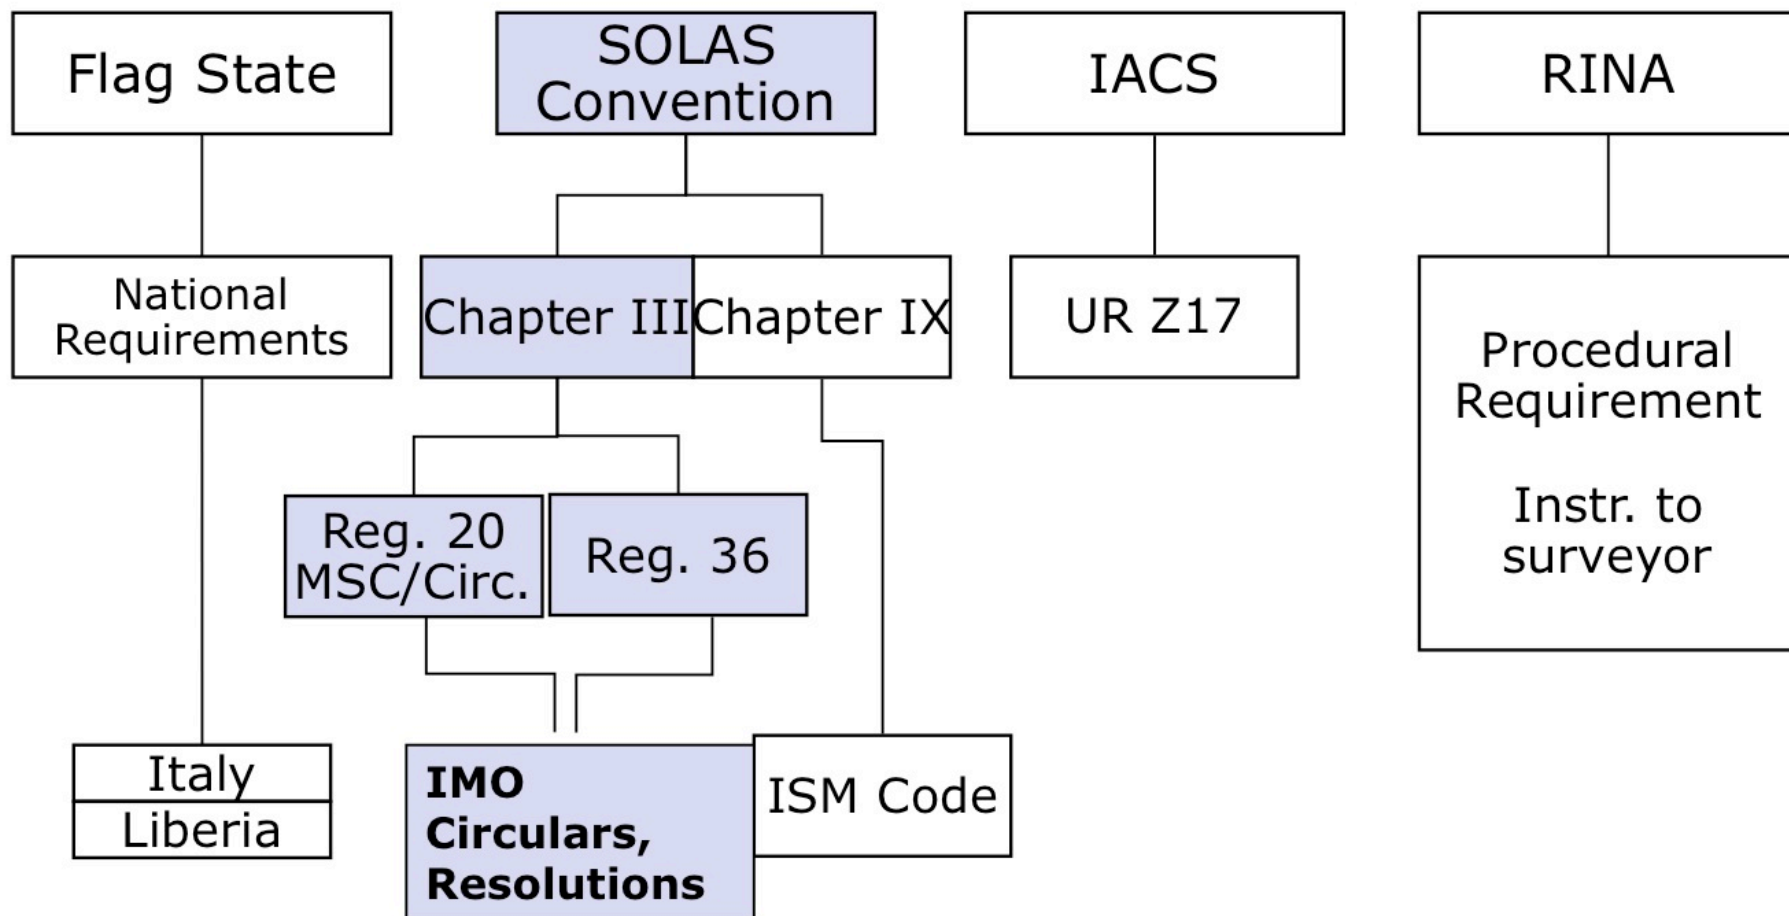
Flag State

SOLAS Convention

IACS

RINA

National Requirements

Chapter III

Chapter IX

UR Z17

Procedural Requirement

Instr. to surveyor

Reg. 20 MSC/Circ.

Reg. 36

Italy

Liberia

**IMO Circulars, Resolutions**

ISM Code